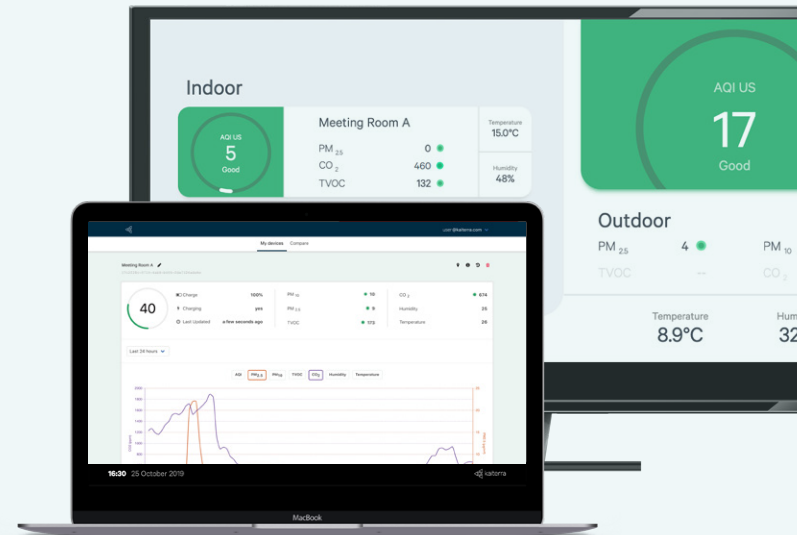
Indoor

AQI US
5
Good

Meeting Room A

PM $_{2.5}$ 0
CO $_2$ 460
TVOC 132

Temperature
15.0°C

Humidity
48%

AQI US
17
Good

Outdoor

PM $_{2.5}$ 4
PM $_{10}$
TVOC --
CO $_2$

Temperature
8.9°C

Hum
32

user@kaiterra.com

My devices Compare

Meeting Room A

40

Charge 100%
Charging yes
Last Updated a few seconds ago

PM $_{10}$ 10
PM $_{2.5}$ 8
TVOC 173

CO $_2$ 614
Humidity 25
Temperature 26

Last 24 hours

AQI PM $_{2.5}$ PM $_{10}$ TVOC CO $_2$ Humidity Temperature

2000
1800
1600
1400
1200
1000
800
600

16:30 25 October 2019

kaiterra

MacBook